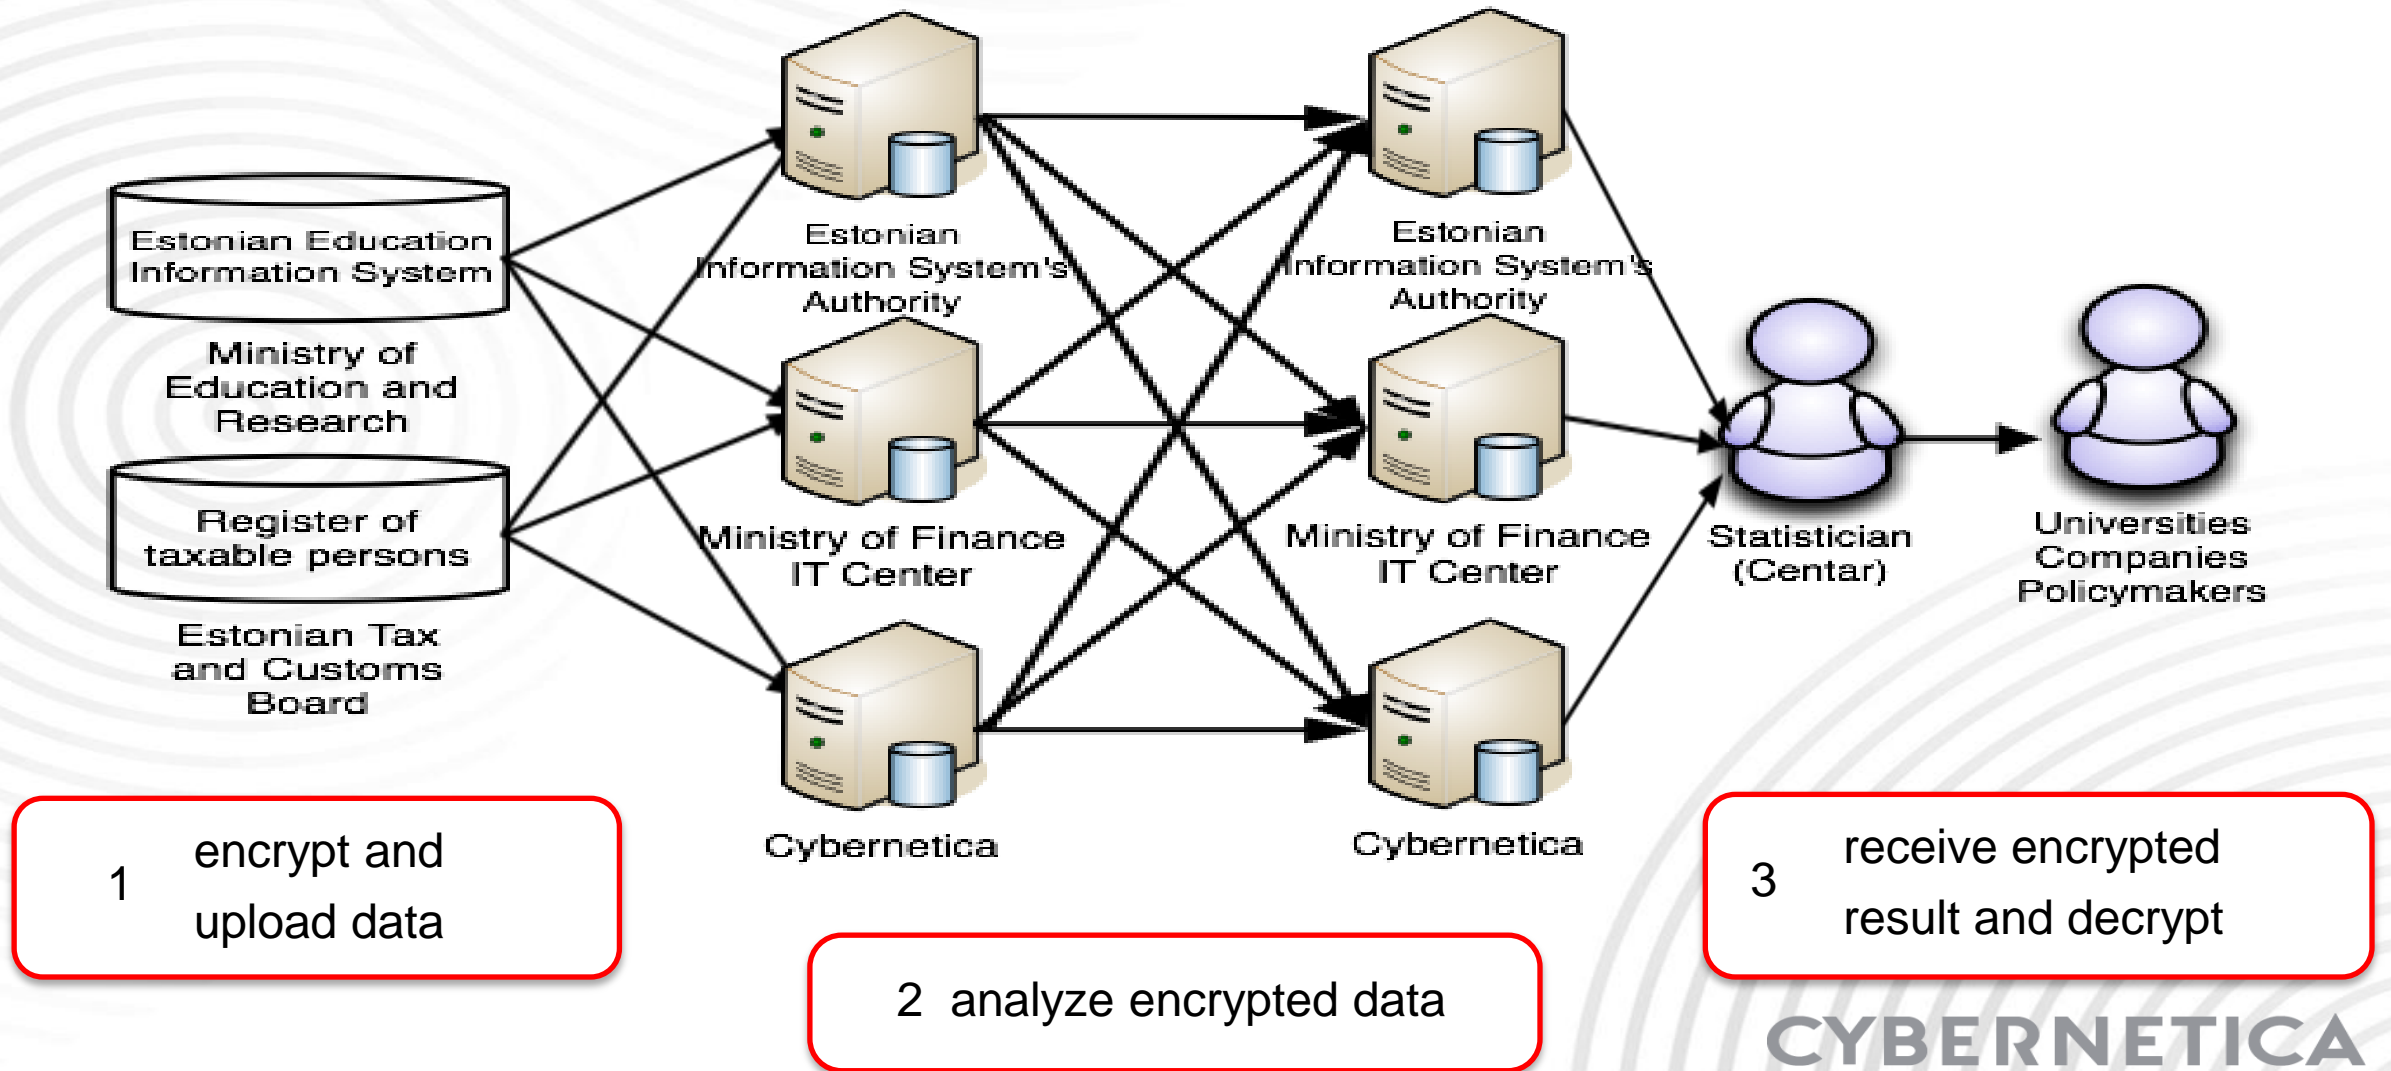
Estonian Education Information System

Ministry of Education and Research

Register of taxable persons

Estonian Tax and Customs Board

Estonian Information System's Authority

Ministry of Finance IT Center

Cybernetica

Estonian Information System's Authority

Ministry of Finance IT Center

Cybernetica

Statistician (Centar)

Universities Companies Policymakers

1 encrypt and upload data

2 analyze encrypted data

3 receive encrypted result and decrypt

CYBERNETICA